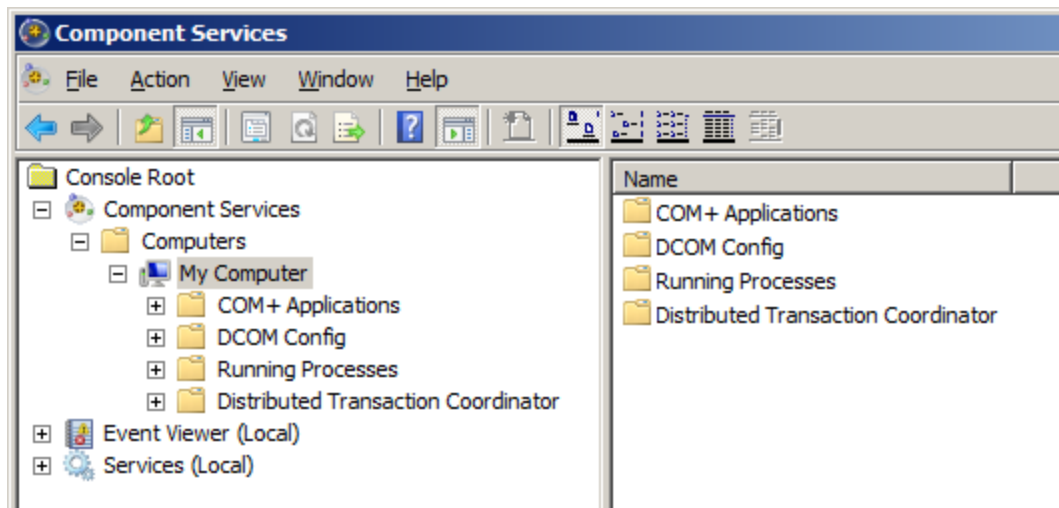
Component Services

File Action View Window Help

Console Root
Component Services
Computers
My Computer
COM+ Applications
DCOM Config
Running Processes
Distributed Transaction Coordinator
Event Viewer (Local)
Services (Local)

Name
COM+ Applications
DCOM Config
Running Processes
Distributed Transaction Coordinator